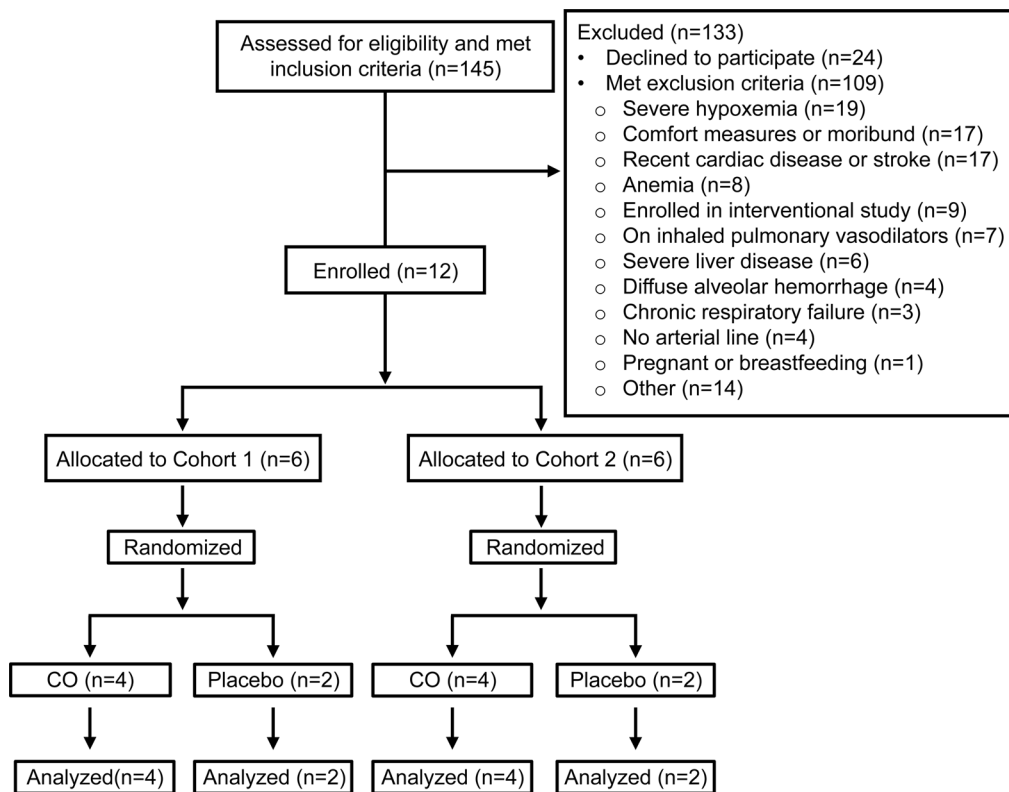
Assessed for eligibility and met inclusion criteria (n=145)

Excluded (n=133)
• Declined to participate (n=24)
• Met exclusion criteria (n=109)
 o Severe hypoxemia (n=19)
 o Comfort measures or moribund (n=17)
 o Recent cardiac disease or stroke (n=17)
 o Anemia (n=8)
 o Enrolled in interventional study (n=9)
 o On inhaled pulmonary vasodilators (n=7)
 o Severe liver disease (n=6)
 o Diffuse alveolar hemorrhage (n=4)
 o Chronic respiratory failure (n=3)
 o No arterial line (n=4)
 o Pregnant or breastfeeding (n=1)
 o Other (n=14)

Enrolled (n=12)

Allocated to Cohort 1 (n=6)

Allocated to Cohort 2 (n=6)

Randomized

Randomized

CO (n=4)

Placebo (n=2)

CO (n=4)

Placebo (n=2)

Analyzed(n=4)

Analyzed (n=2)

Analyzed (n=4)

Analyzed (n=2)